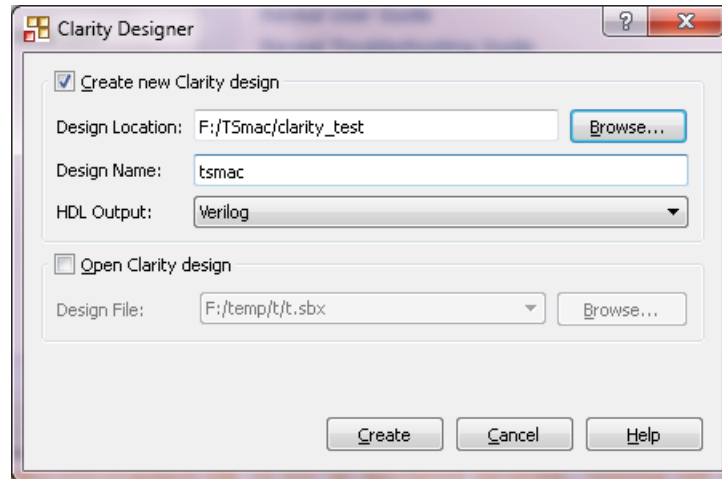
Clarity Designer

?

X

Create new Clarity design

Design Location: F:/TSmac/clarity_test

Browse...

Design Name: tsmac

HDL Output: Verilog

Open Clarity design

Design File: F:/temp/t/t.sbx

Browse...

Create

Cancel

Help